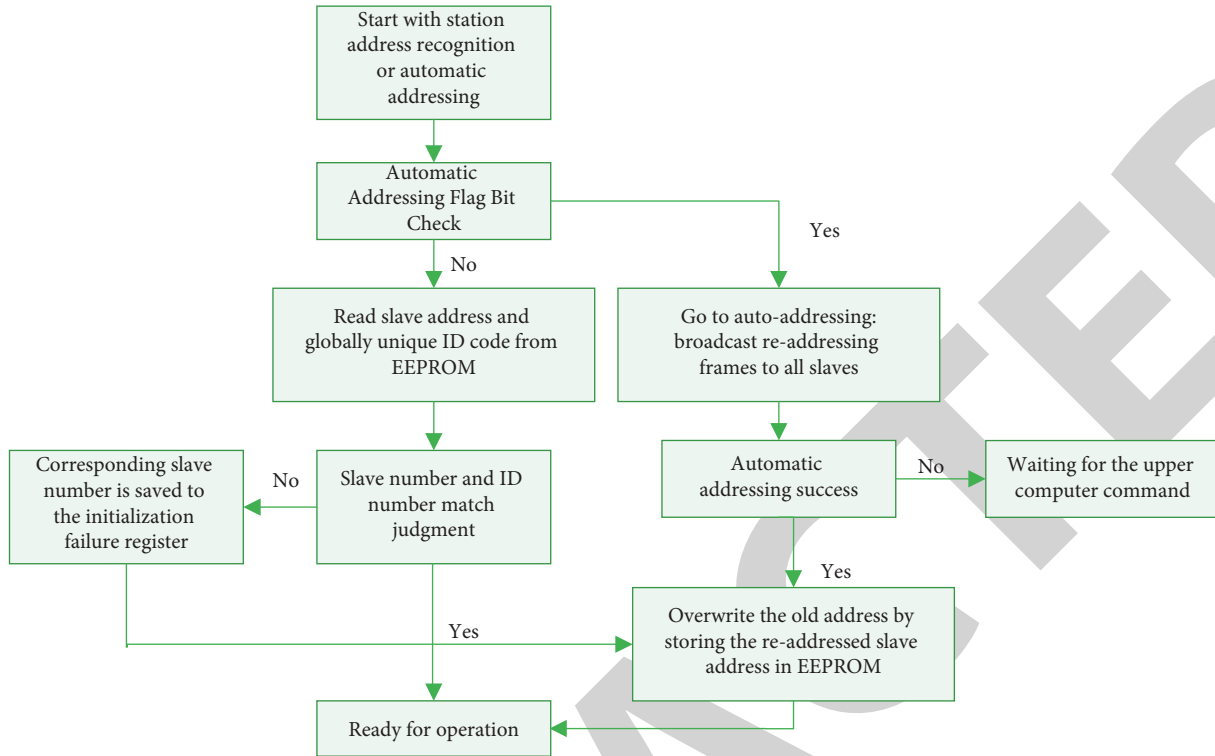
Start with station address recognition or automatic addressing

Automatic Addressing Flag Bit Check

Yes

No

Read slave address and globally unique ID code from EEPROM

Go to auto-addressing: broadcast re-addressing frames to all slaves

Corresponding slave number is saved to the initialization failure register

No

Slave number and ID number match judgment

Automatic addressing success

No

Waiting for the upper computer command

Yes

Yes

Overwrite the old address by storing the re-addressed slave address in EEPROM

Ready for operation

RETRACTED